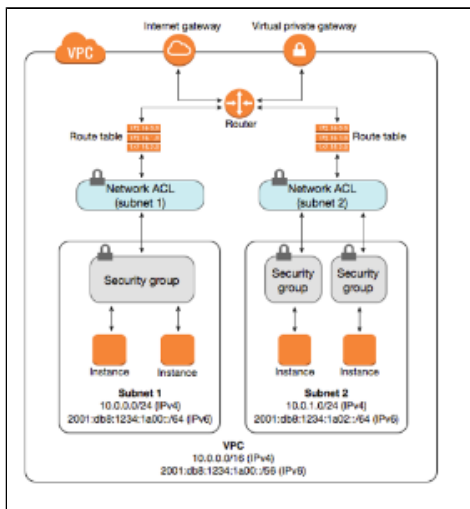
VPC

Internet gateway

Virtual private gateway

Router

Route table

Route table

Network ACL (subnet 1)

Network ACL (subnet 2)

Security group

Security group

Security group

Instance

Instance

Instance

Instance

Subnet 1
10.0.0.0/24 (IPv4)
2001:db8:1234:1a00::/64 (IPv6)

Subnet 2
10.0.1.0/24 (IPv4)
2001:db8:1234:1a02::/64 (IPv6)

VPC
10.0.0.0/16 (IPv4)
2001:db8:1234:1a00::/56 (IPv6)